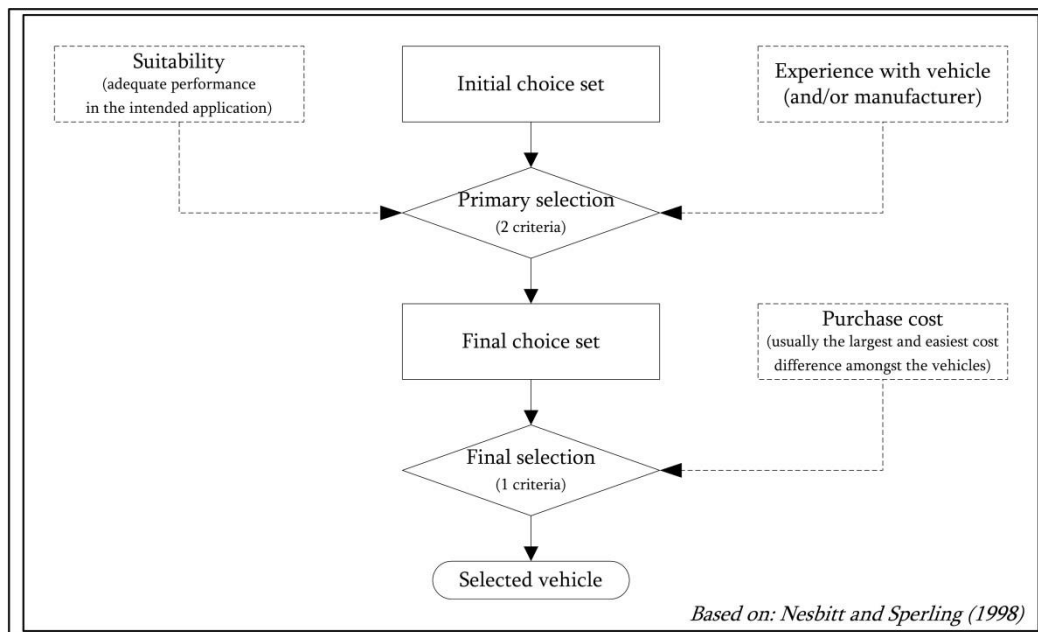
Suitability
(adequate performance in the intended application)

Initial choice set

Experience with vehicle (and/or manufacturer)

Primary selection
(2 criteria)

Final choice set

Purchase cost
(usually the largest and easiest cost difference amongst the vehicles)

Final selection
(1 criteria)

Selected vehicle

Based on: Nesbitt and Sperling (1998)